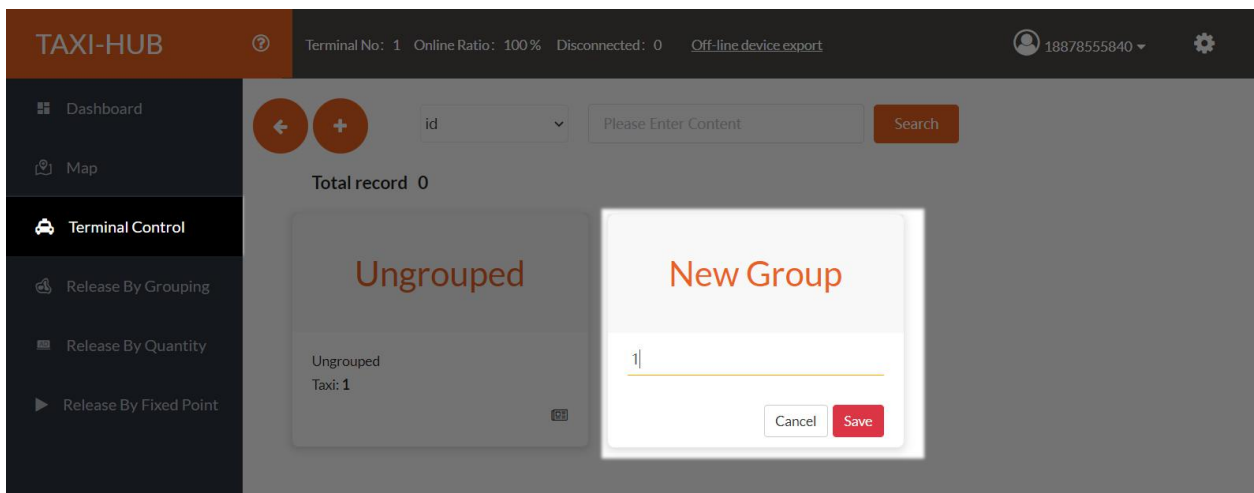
TAXI-HUB
Terminal No: 1 Online Ratio: 100% Disconnected: 0 Off-line device export
18878555840

Dashboard
Map
Terminal Control
Release By Grouping
Release By Quantity
Release By Fixed Point

id
Please Enter Content
Search

Total record 0

Ungrouped
Ungrouped
Taxi: 1

New Group
1
Cancel Save